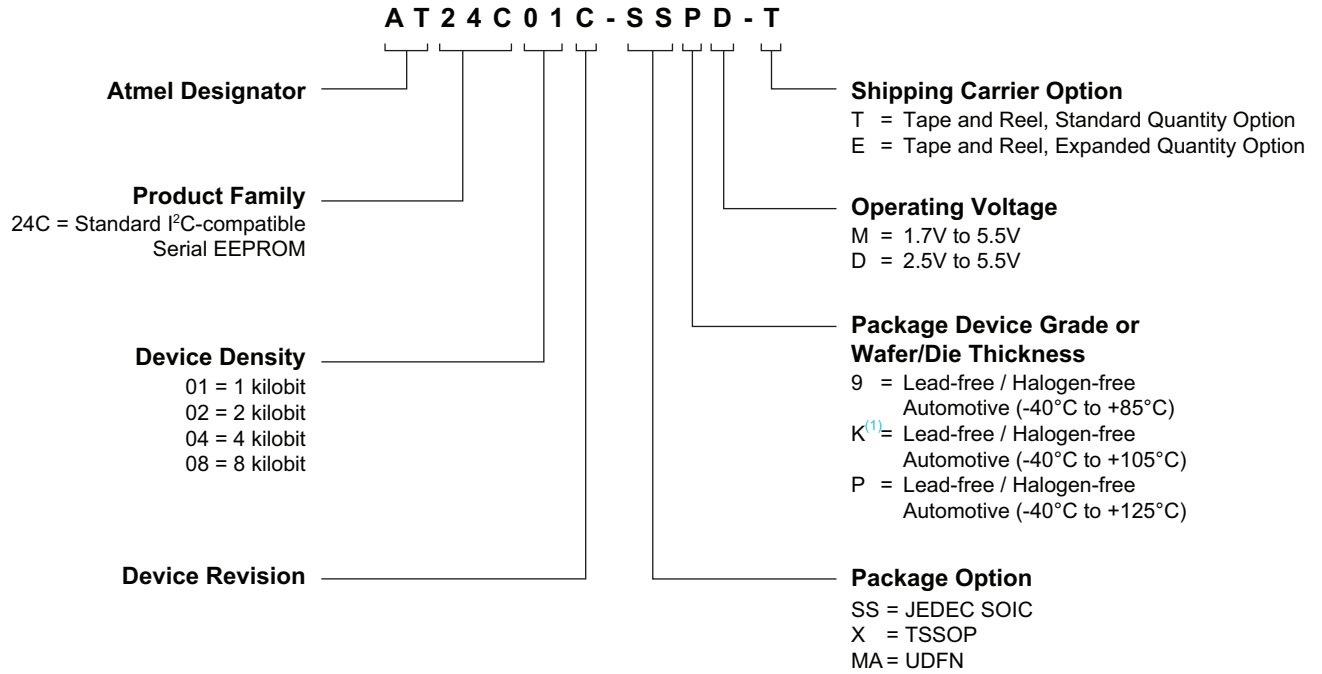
A T 2 4 C 0 1 C - S S P D - T

Atmel Designator

Product Family
24C = Standard I$^2$C-compatible Serial EEPROM

Device Density
01 = 1 kilobit
02 = 2 kilobit
04 = 4 kilobit
08 = 8 kilobit

Device Revision

Shipping Carrier Option
T = Tape and Reel, Standard Quantity Option
E = Tape and Reel, Expanded Quantity Option

Operating Voltage
M = 1.7V to 5.5V
D = 2.5V to 5.5V

Package Device Grade or Wafer/Die Thickness
9 = Lead-free / Halogen-free Automotive (-40°C to +85°C)
K$^{(1)}$= Lead-free / Halogen-free Automotive (-40°C to +105°C)
P = Lead-free / Halogen-free Automotive (-40°C to +125°C)

Package Option
SS = JEDEC SOIC
X = TSSOP
MA = UDFN